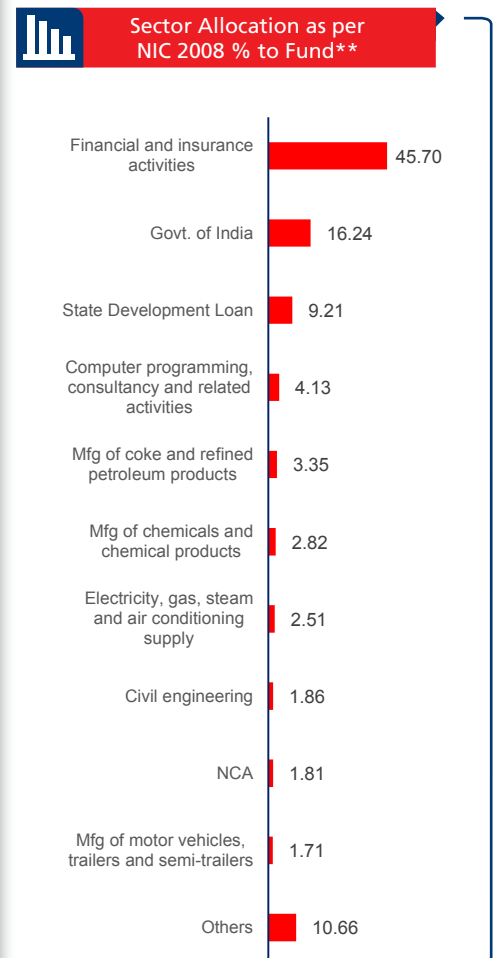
Sector Allocation as per NIC 2008 % to Fund**

Financial and insurance activities 45.70

Govt. of India 16.24

State Development Loan 9.21

Computer programming, consultancy and related activities 4.13

Mfg of coke and refined petroleum products 3.35

Mfg of chemicals and chemical products 2.82

Electricity, gas, steam and air conditioning supply 2.51

Civil engineering 1.86

NCA 1.81

Mfg of motor vehicles, trailers and semi-trailers 1.71

Others 10.66